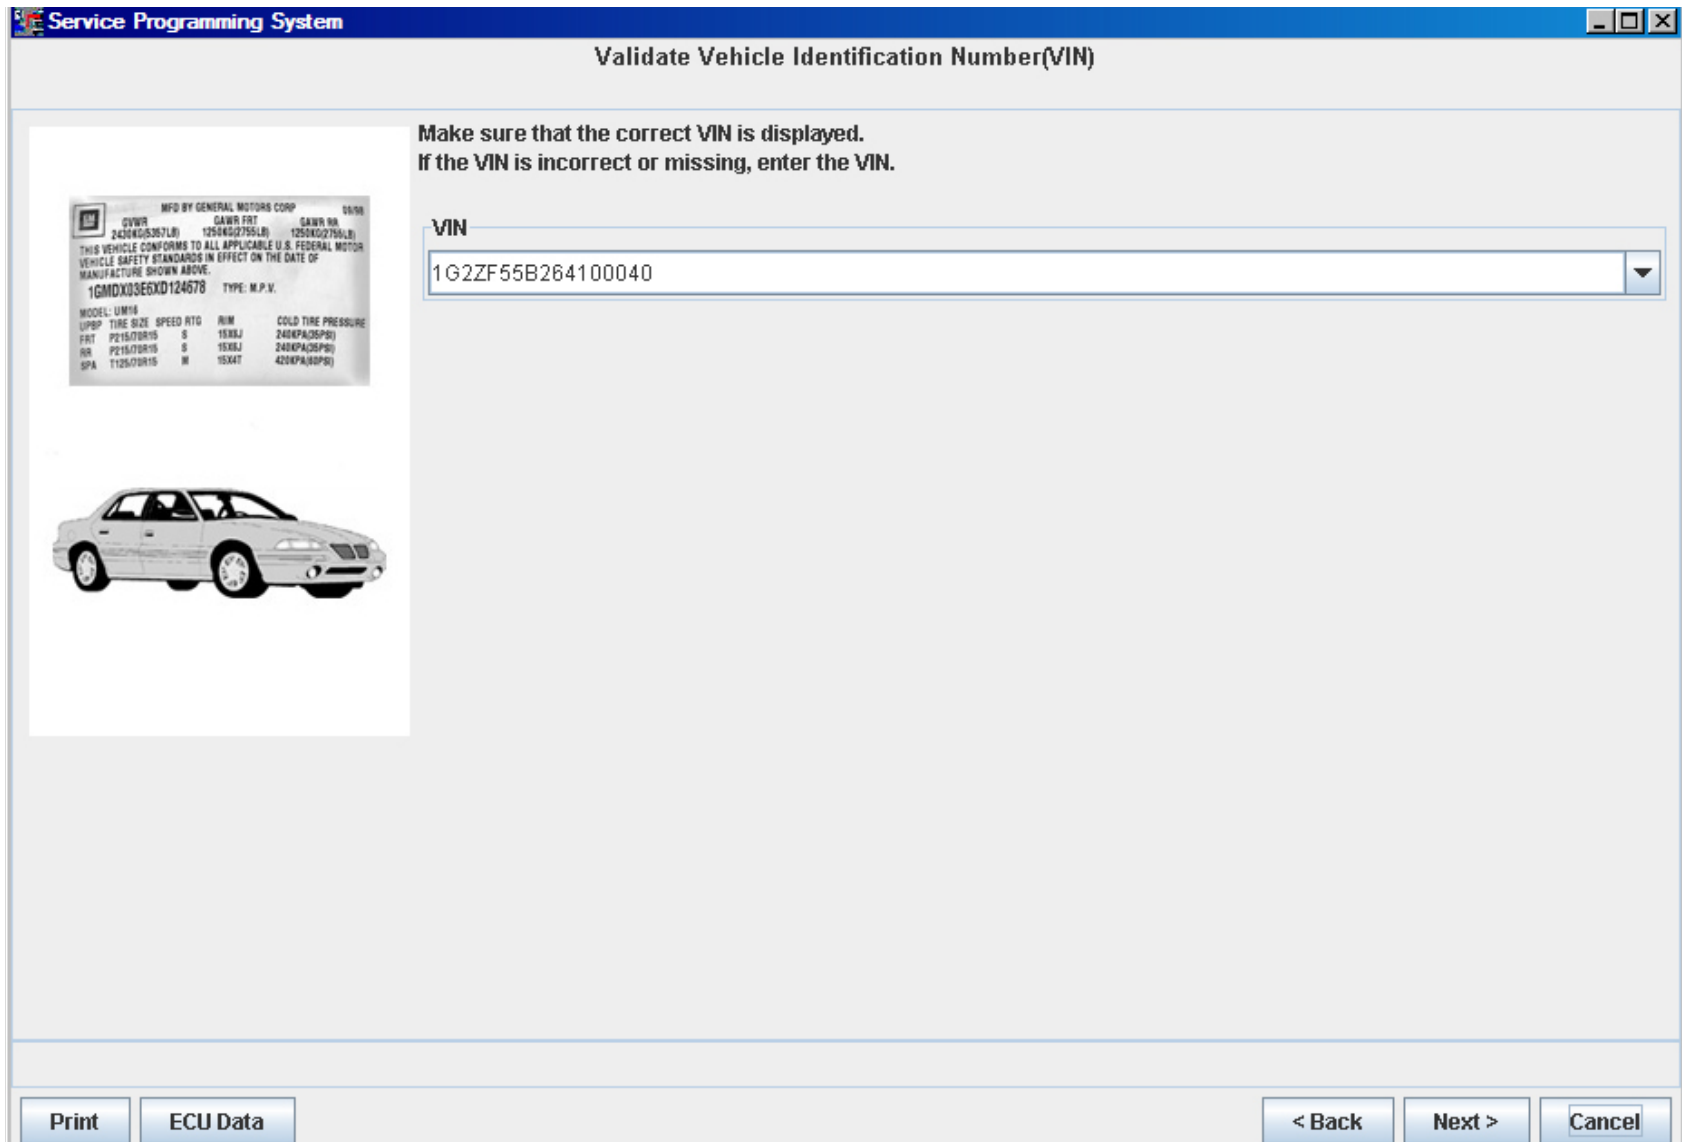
Service Programming System

Validate Vehicle Identification Number(VIN)

MFD BY GENERAL MOTORS CORP 09/98
GVWR 2430KG(5357LB) GAWR FRT 1250KG(2755LB) GAWR RR 1250KG(2755LB)
THIS VEHICLE CONFORMS TO ALL APPLICABLE U.S. FEDERAL MOTOR VEHICLE SAFETY STANDARDS IN EFFECT ON THE DATE OF MANUFACTURE SHOWN ABOVE.
1GMDX03E6XD124678 TYPE: M.P.V.
MODEL: UM16
UPBP TIRE SIZE SPEED RTG RIM COLD TIRE PRESSURE
FRT P215/70R15 S 15X6J 240KPA(35PSI)
RR P215/70R15 S 15X6J 240KPA(35PSI)
SPA T125/70R15 M 15X4T 420KPA(60PSI)

Make sure that the correct VIN is displayed.
If the VIN is incorrect or missing, enter the VIN.

VIN
1G2ZF55B264100040

Print ECU Data < Back Next > Cancel